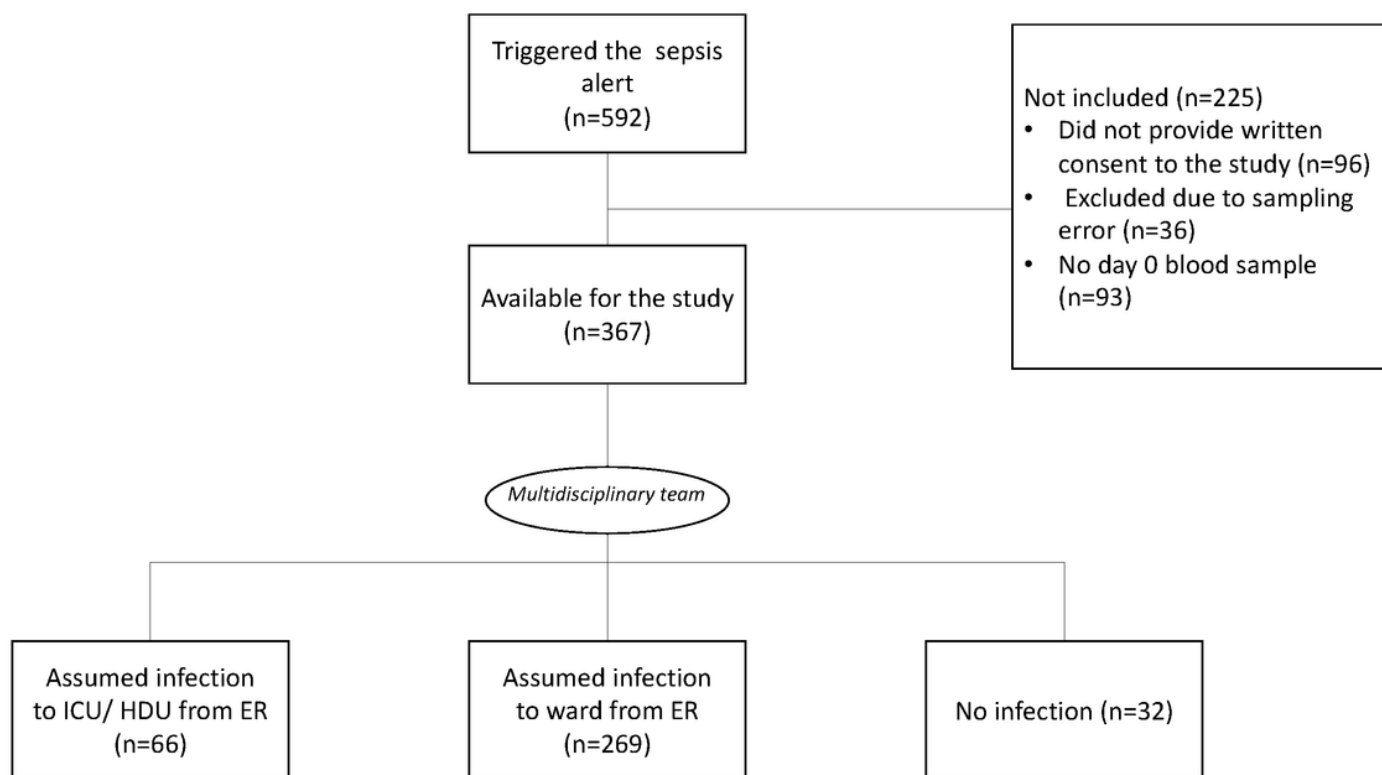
Triggered the sepsis alert
(n=592)

Not included (n=225)
• Did not provide written consent to the study (n=96)
• Excluded due to sampling error (n=36)
• No day 0 blood sample (n=93)

Available for the study
(n=367)

Multidisciplinary team

Assumed infection to ICU/ HDU from ER
(n=66)

Assumed infection to ward from ER
(n=269)

No infection (n=32)